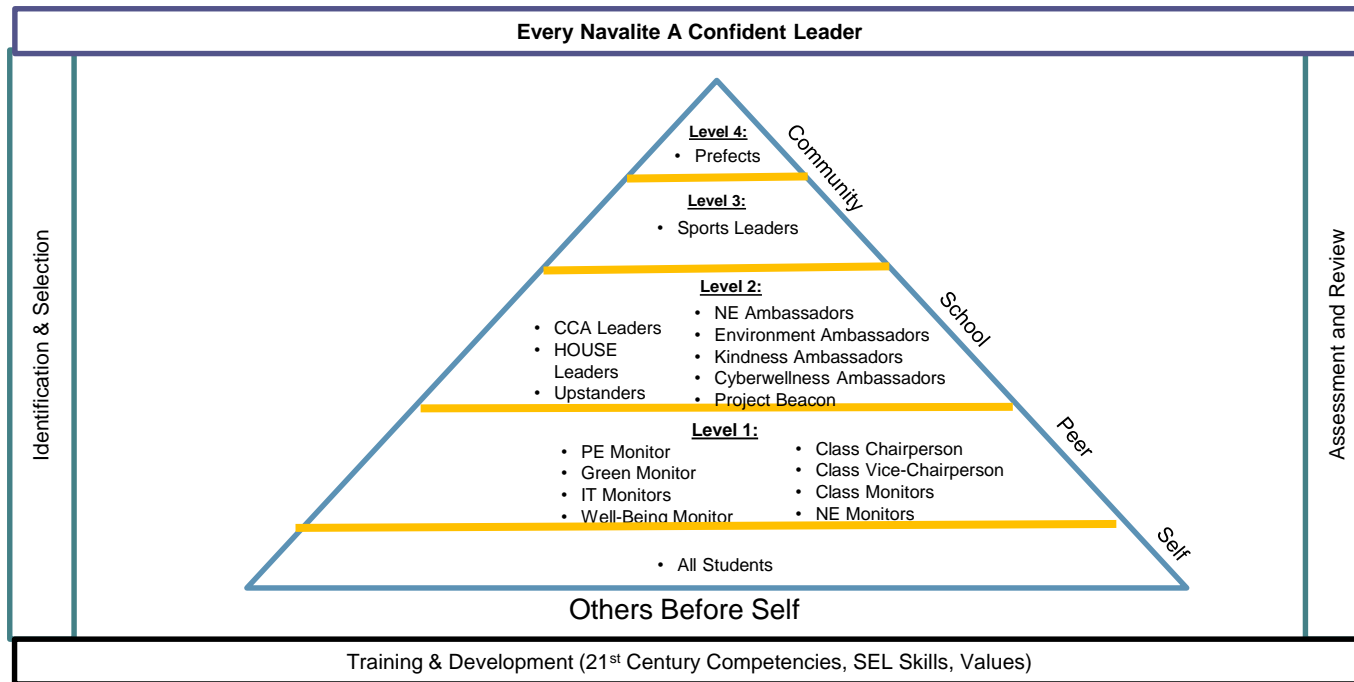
Every Navalite A Confident Leader

Identification & Selection

Level 4:
• Prefects

Community

Level 3:
• Sports Leaders

Level 2:
• CCA Leaders
• HOUSE Leaders
• Upstanders

• NE Ambassadors
• Environment Ambassadors
• Kindness Ambassadors
• Cyberwellness Ambassadors
• Project Beacon

School

Level 1:
• PE Monitor
• Green Monitor
• IT Monitors
• Well-Being Monitor

• Class Chairperson
• Class Vice-Chairperson
• Class Monitors
• NE Monitors

Peer

• All Students

Self

Others Before Self

Assessment and Review

Training & Development (21st Century Competencies, SEL Skills, Values)